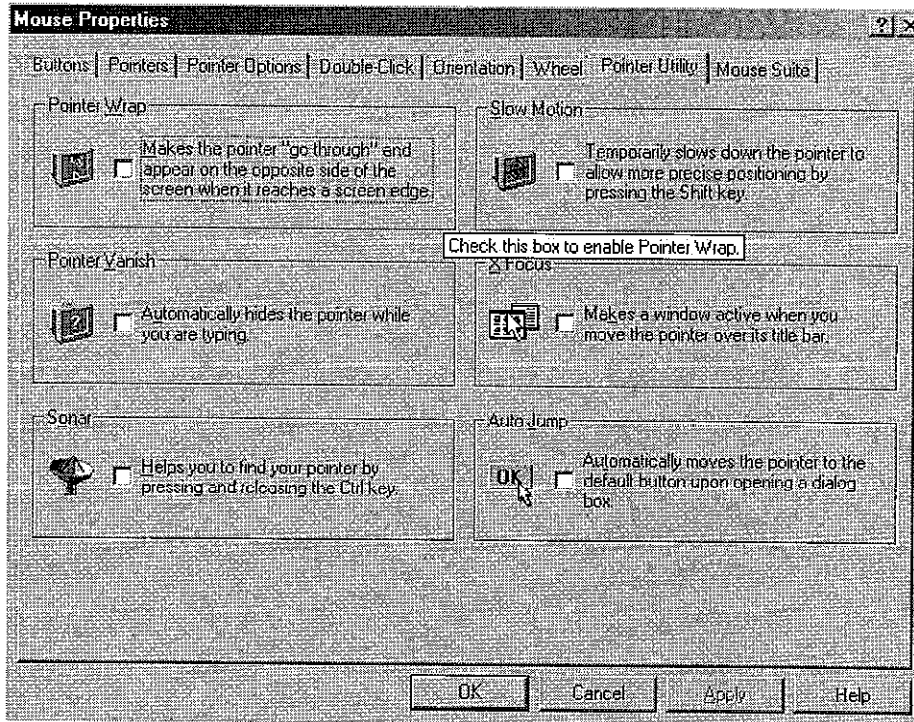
Mouse Properties

?

Buttons | Pointers | Pointer Options | Double Click | Orientation | Wheel | Pointer Utility | Mouse Suite

Pointer Wrap

Makes the pointer "go through" and appear on the opposite side of the screen when it reaches a screen edge.

Slow Motion

Temporarily slows down the pointer to allow more precise positioning by pressing the Shift key.

Check this box to enable Pointer Wrap.

Pointer Vanish

Automatically hides the pointer while you are typing.

X Focus

Makes a window active when you move the pointer over its title bar.

Sonar

Helps you to find your pointer by pressing and releasing the Ctrl key.

Auto Jump

OK

Automatically moves the pointer to the default button upon opening a dialog box.

OK

Cancel

Apply

Help